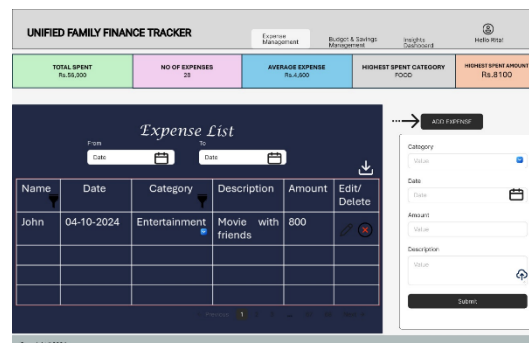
UNIFIED FAMILY FINANCE TRACKER

Expense Management

Budget & Savings Management

Insights Dashboard

Hello Rita!

TOTAL SPENT
Rs.58,000

NO OF EXPENSES
28

AVERAGE EXPENSE
Rs.4,600

HIGHEST SPENT CATEGORY
FOOD

HIGHEST SPENT AMOUNT
Rs.8100

Expense List

From
Date

To
Date

| Name | Date | Category | Description | Amount | Edit/ Delete |
|---|---|---|---|---|---|
| John | 04-10-2024 | Entertainment | Movie with friends | 800 | |
| | | | | | |
| | | | | | |
| | | | | | |

Previous 1 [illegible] Next

ADD EXPENSE

Category
Value

Date
Date

Amount
Value

Description
Value

Submit